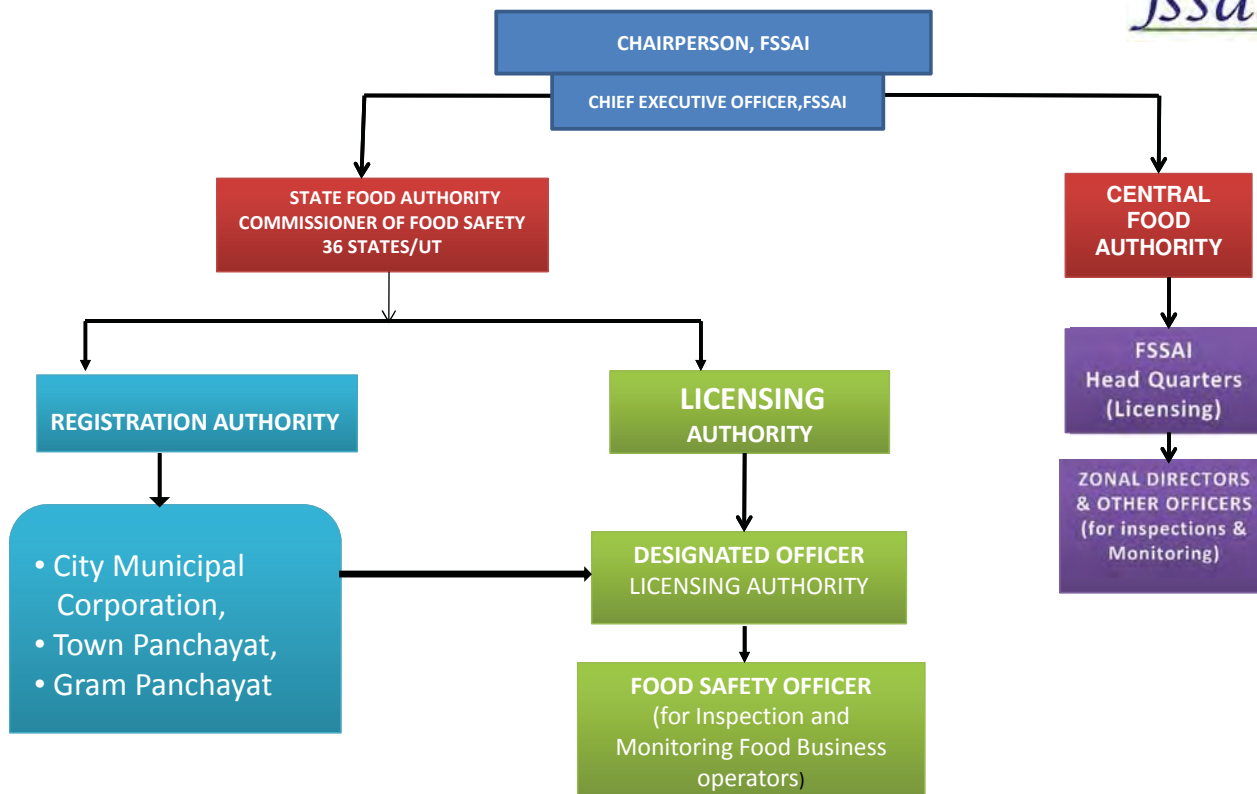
fssai

CHAIRPERSON, FSSAI

CHIEF EXECUTIVE OFFICER,FSSAI

STATE FOOD AUTHORITY
COMMISSIONER OF FOOD SAFETY
36 STATES/UT

CENTRAL FOOD AUTHORITY

REGISTRATION AUTHORITY

LICENSING AUTHORITY

FSSAI
Head Quarters
(Licensing)

ZONAL DIRECTORS & OTHER OFFICERS (for inspections & Monitoring)

• City Municipal Corporation,
• Town Panchayat,
• Gram Panchayat

DESIGNATED OFFICER
LICENSING AUTHORITY

FOOD SAFETY OFFICER
(for Inspection and Monitoring Food Business operators)